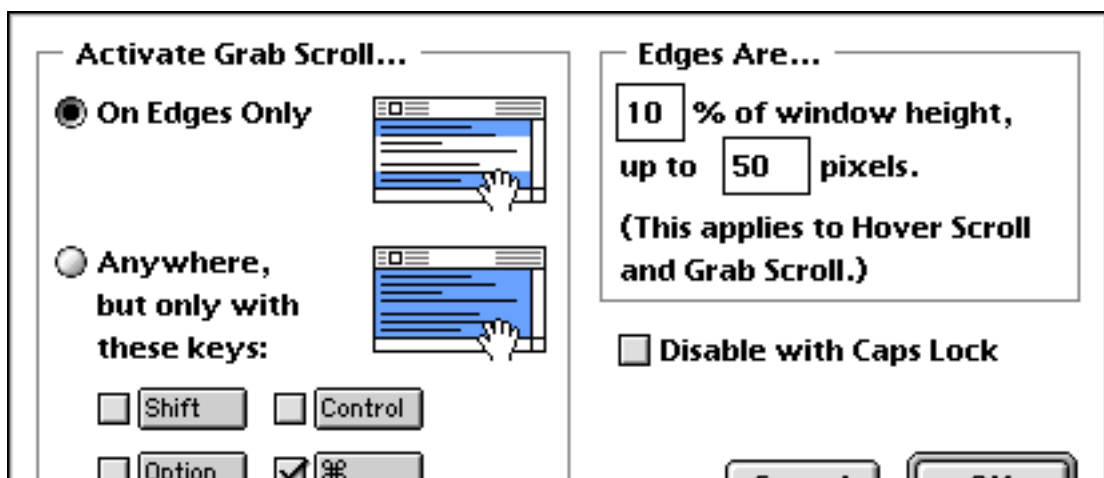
Activate Grab Scroll...

On Edges Only

Anywhere, but only with these keys:

Shift

Control

Option

⌘

Edges Are...

10 % of window height, up to 50 pixels.

(This applies to Hover Scroll and Grab Scroll.)

Disable with Caps Lock

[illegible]

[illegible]